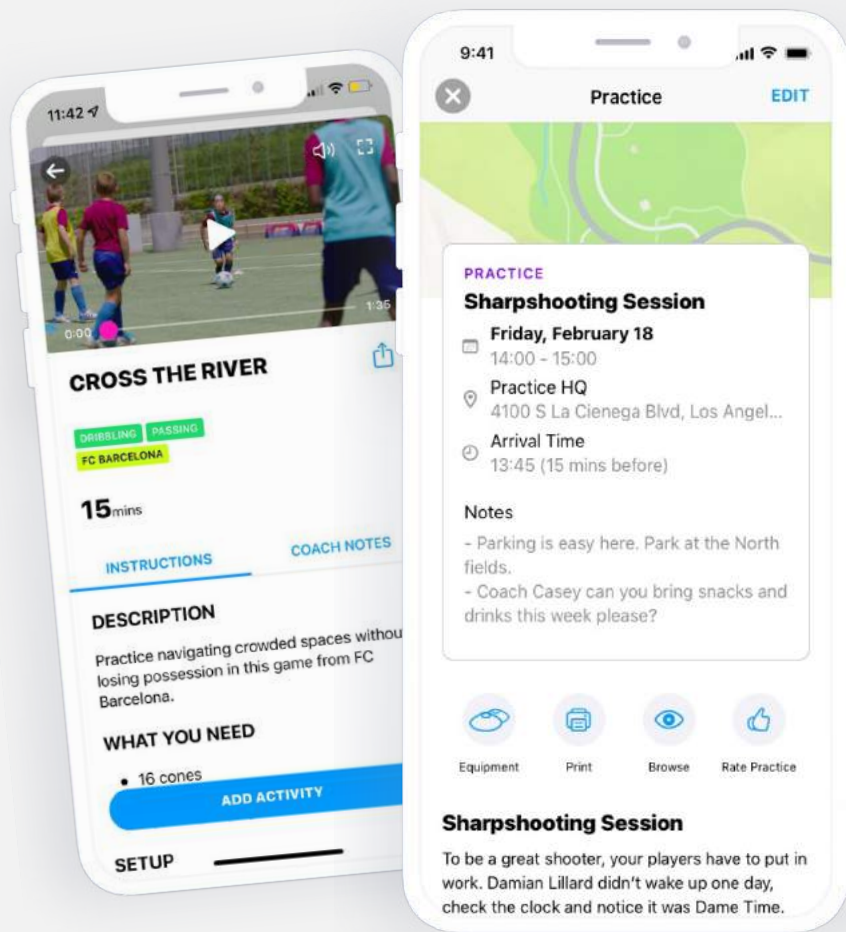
11:42

0:00

1:35

CROSS THE RIVER

DRIBBLING PASSING

FC BARCELONA

15mins

INSTRUCTIONS

COACH NOTES

DESCRIPTION

Practice navigating crowded spaces withou losing possession in this game from FC Barcelona.

WHAT YOU NEED

• 16 cones

ADD ACTIVITY

SETUP

9:41

Practice

EDIT

PRACTICE

Sharpshooting Session

Friday, February 18
14:00 - 15:00

Practice HQ
4100 S La Cienega Blvd, Los Angel...

Arrival Time
13:45 (15 mins before)

Notes

- Parking is easy here. Park at the North fields.
- Coach Casey can you bring snacks and drinks this week please?

Equipment

Print

Browse

Rate Practice

Sharpshooting Session

To be a great shooter, your players have to put in work. Damian Lillard didn't wake up one day, check the clock and notice it was Dame Time.